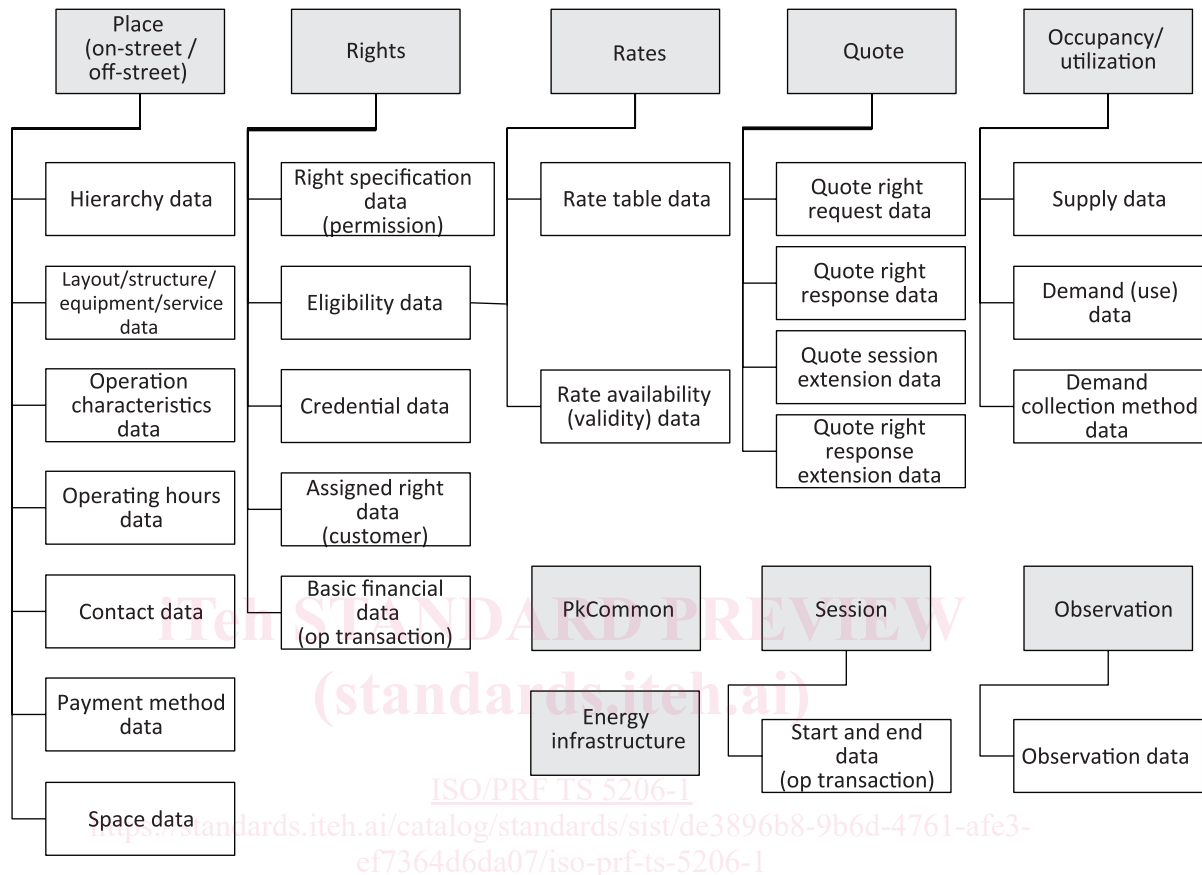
Place (on-street / off-street)

Hierarchy data

Layout/structure/ equipment/service data

Operation characteristics data

Operating hours data

Contact data

Payment method data

Space data

Rights

Right specification data (permission)

Eligibility data

Credential data

Assigned right data (customer)

Basic financial data (op transaction)

Rates

Rate table data

Rate availability (validity) data

Quote

Quote right request data

Quote right response data

Quote session extension data

Quote right response extension data

Occupancy/ utilization

Supply data

Demand (use) data

Demand collection method data

PkCommon

Energy infrastructure

Session

Start and end data (op transaction)

Observation

Observation data

iTeh STANDARD PREVIEW
(standards.iteh.ai)
ISO/PRF TS 5206-1
https://standards.iteh.ai/catalog/standards/sist/de3896b8-9b6d-4761-afe3-ef7364d6da07/iso-prf-ts-5206-1